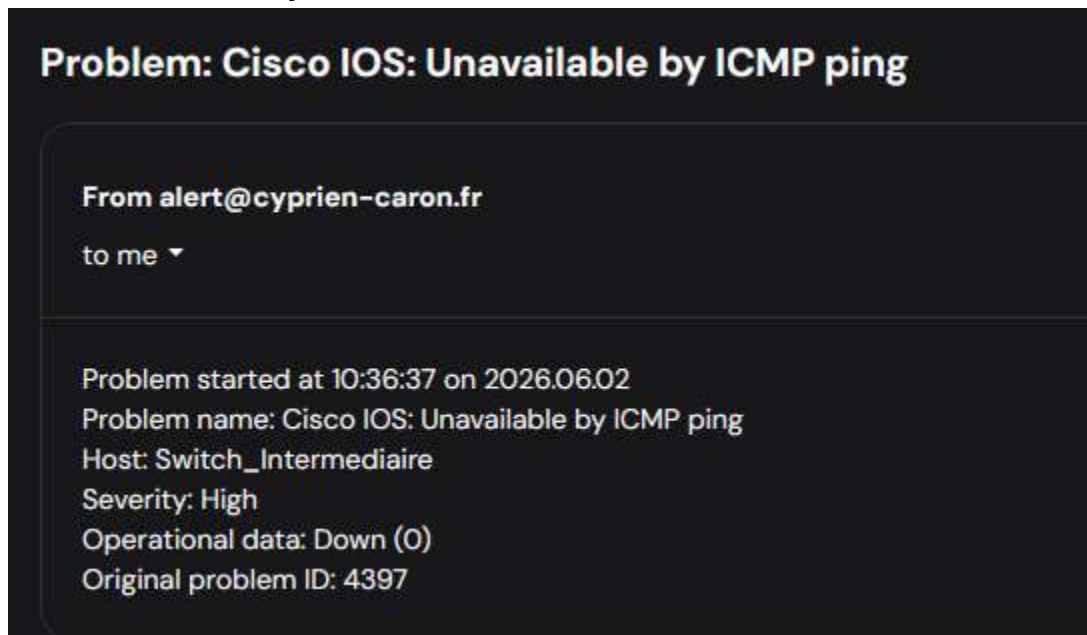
Problem: Cisco IOS: Unavailable by ICMP ping

From alert@cyprien-caron.fr

to me

Problem started at 10:36:37 on 2026.06.02
Problem name: Cisco IOS: Unavailable by ICMP ping
Host: Switch_Intermediaire
Severity: High
Operational data: Down (0)
Original problem ID: 4397